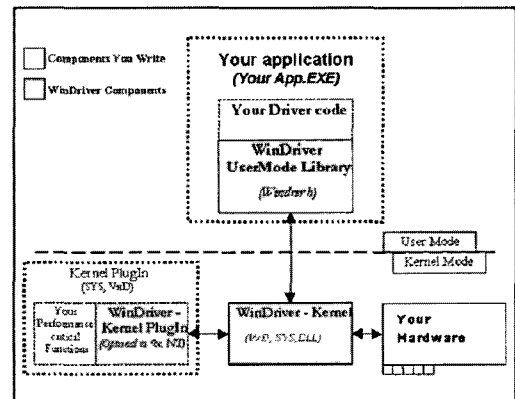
Components You Write

WinDriver Components

Your application
(Your App.EXE)

Your Driver code

WinDriver
UserMode Library
(Windrvr.h)

User Mode

Kernel Mode

Kernel PlugIn
(SYS, VxD)

Your Performance critical Functions

WinDriver - Kernel PlugIn
(Optional in 9x NT)

WinDriver - Kernel
(VxD, SYS, DLL)

Your
Hardware